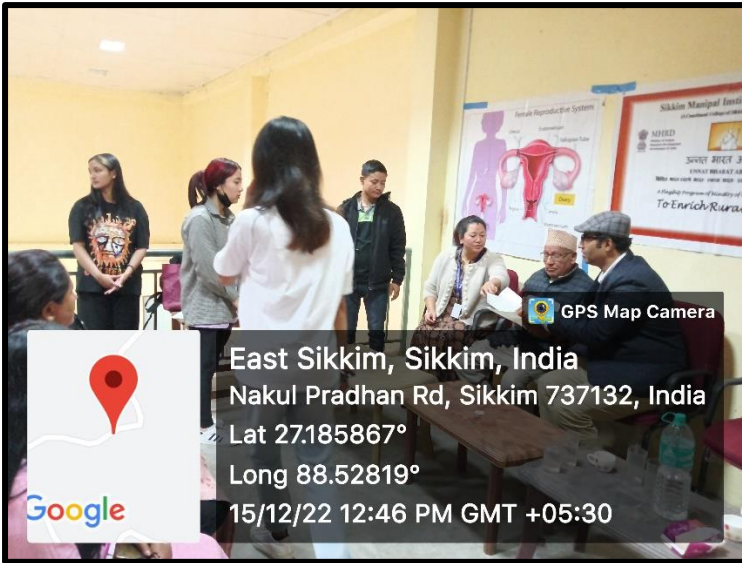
Female Reproductive System

Ovary

Sikkim Manipal Insti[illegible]

MHRD

उन्नत भारत अ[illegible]

To Enrich Rura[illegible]

GPS Map Camera

East Sikkim, Sikkim, India
Nakul Pradhan Rd, Sikkim 737132, India
Lat 27.185867°
Long 88.52819°
15/12/22 12:46 PM GMT +05:30

Google